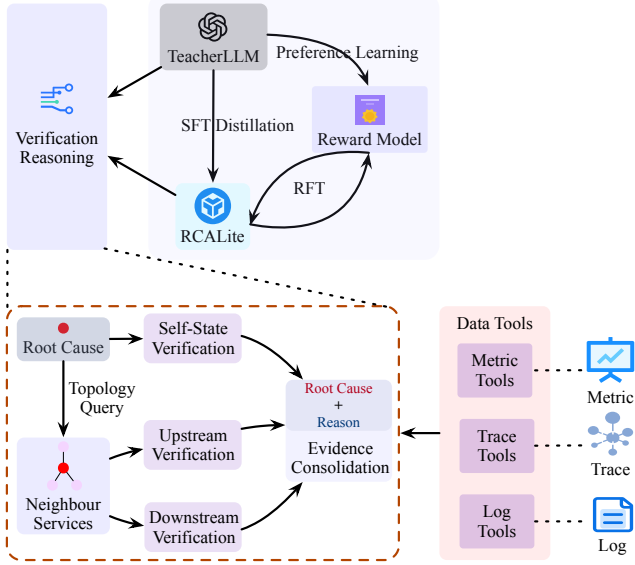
TeacherLLM

Preference Learning

Verification Reasoning

SFT Distillation

Reward Model

RFT

RCALite

Root Cause

Self-State Verification

Topology Query

Neighbour Services

Upstream Verification

Downstream Verification

Root Cause + Reason

Evidence Consolidation

Data Tools

Metric Tools

Trace Tools

Log Tools

Metric

Trace

Log